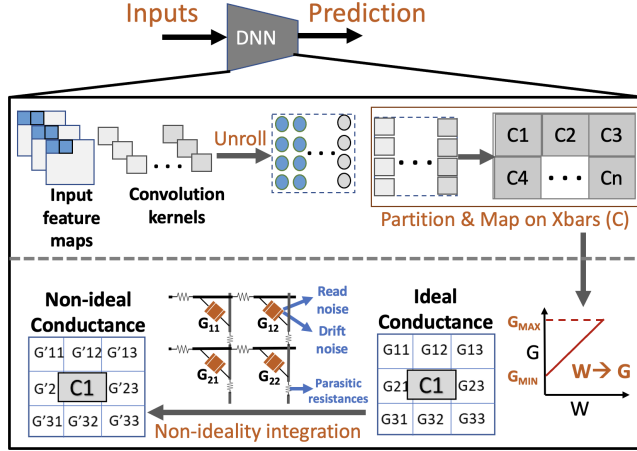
Inputs
DNN
Prediction

Input feature maps

Convolution kernels

Unroll

| C1 | C2 | C3 |
|---|---|---|
| C4 | . . . | Cn |

Partition & Map on Xbars (C)

Non-ideal Conductance

| G'11 | G'12 | G'13 |
|---|---|---|
| G'2 | C1 | G'23 |
| G'31 | G'32 | G'33 |

$G_{11}$
$G_{12}$
$G_{21}$
$G_{22}$

Read noise

Drift noise

Parasitic resistances

Ideal Conductance

| G11 | G12 | G13 |
|---|---|---|
| G21 | C1 | G23 |
| G31 | G32 | G33 |

$G_{MAX}$
G
$G_{MIN}$
W→ G
W

Non-ideality integration